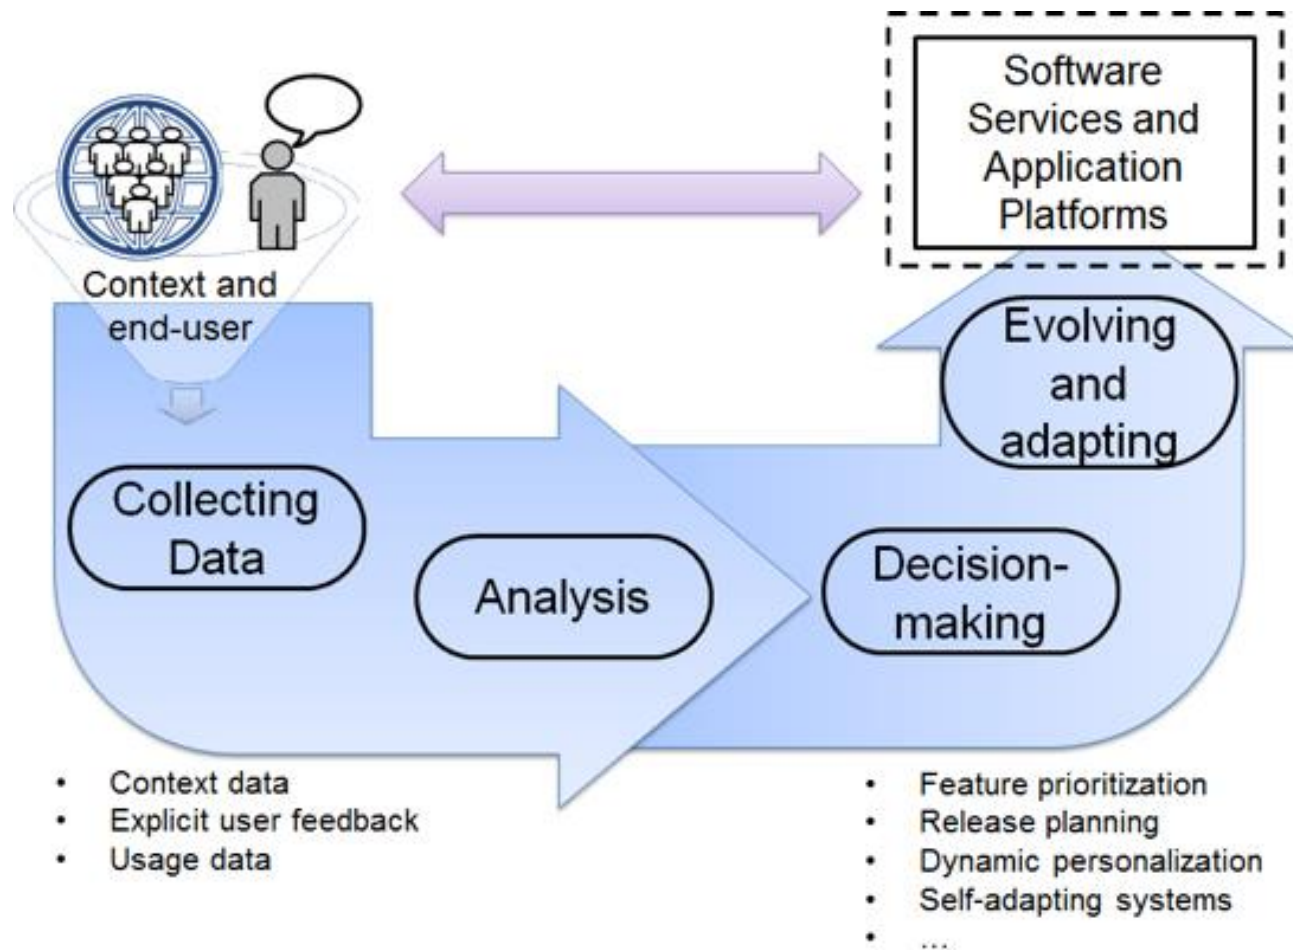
Software Services and Application Platforms

Context and end-user

Evolving and adapting

Collecting Data

Analysis

Decision-making

- Context data
- Explicit user feedback
- Usage data

- Feature prioritization
- Release planning
- Dynamic personalization
- Self-adapting systems
- ...